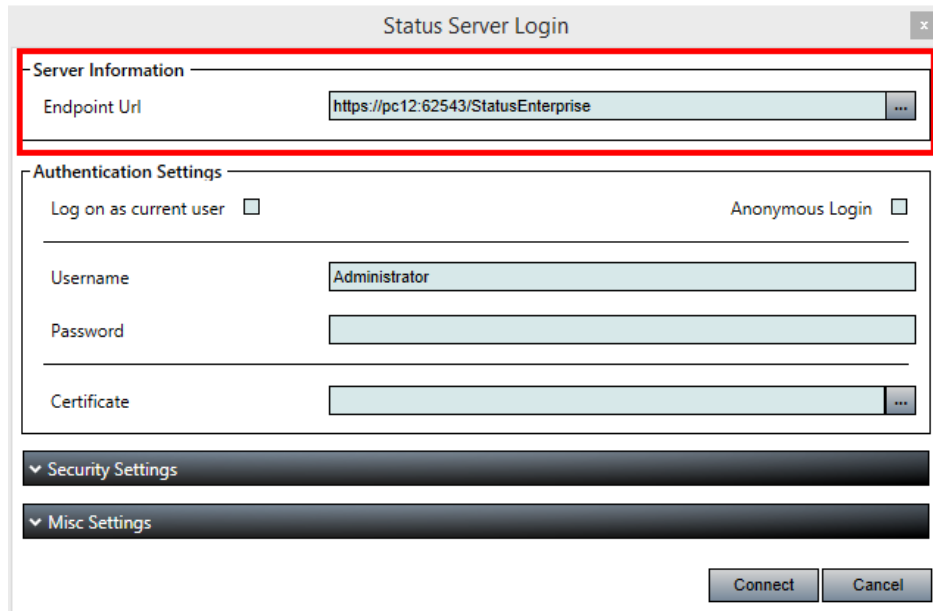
Status Server Login

x

Server Information

Endpoint Url https://pc12:62543/StatusEnterprise ...

Authentication Settings

Log on as current user

Anonymous Login

Username Administrator

Password

Certificate ...

Security Settings

Misc Settings

Connect Cancel